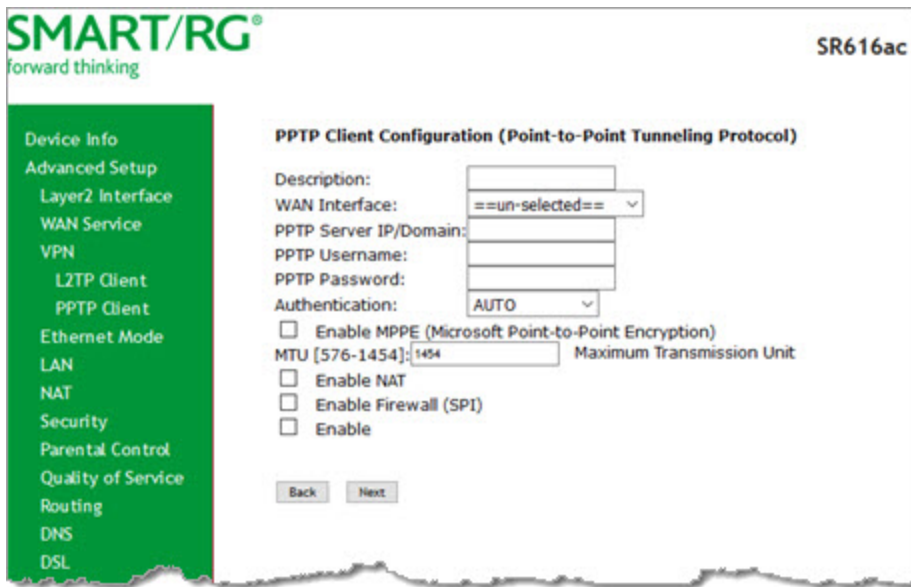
SMART/RG®
forward thinking

SR616ac

Device Info
Advanced Setup
Layer2 Interface
WAN Service
VPN
L2TP Client
PPTP Client
Ethernet Mode
LAN
NAT
Security
Parental Control
Quality of Service
Routing
DNS
DSL

PPTP Client Configuration (Point-to-Point Tunneling Protocol)

Description:
WAN Interface: ==un-selected==
PPTP Server IP/Domain:
PPTP Username:
PPTP Password:
Authentication: AUTO
Enable MPPE (Microsoft Point-to-Point Encryption)
MTU [576-1454]: 1454 Maximum Transmission Unit
Enable NAT
Enable Firewall (SPI)
Enable

Back Next